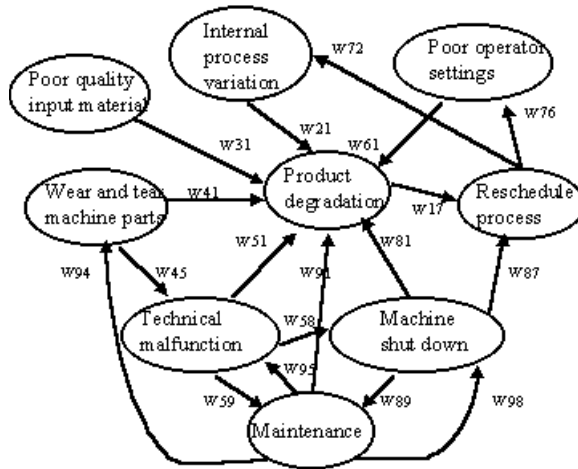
Internal process variation

W72

Poor operator settings

Poor quality input material

W21

W31

W61

W76

Wear and tear machine parts

W41

Product degradation

W17

Reschedule process

W51

W81

W94

W45

W91

W87

Technical malfunction

W58

Machine shut down

W95

W59

W89

W98

Maintenance